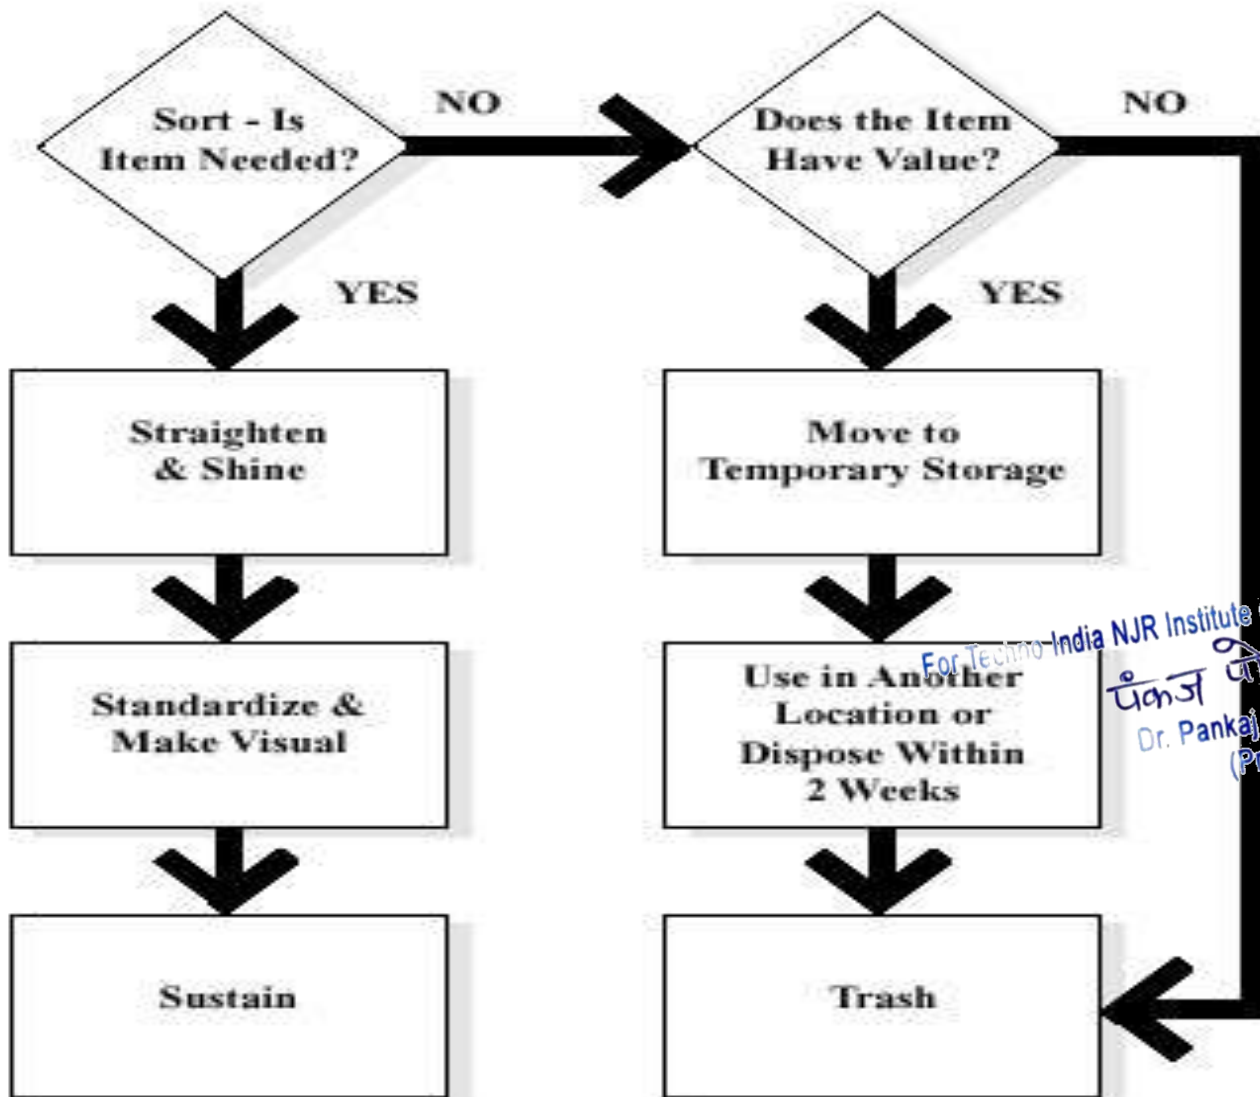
Sort - Is Item Needed?

NO

Does the Item Have Value?

NO

YES

YES

Straighten & Shine

Move to Temporary Storage

Standardize & Make Visual

Use in Another Location or Dispose Within 2 Weeks

Sustain

Trash

For Techno India NJR Institute

पंकज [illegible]

Dr. Pankaj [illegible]

(P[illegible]